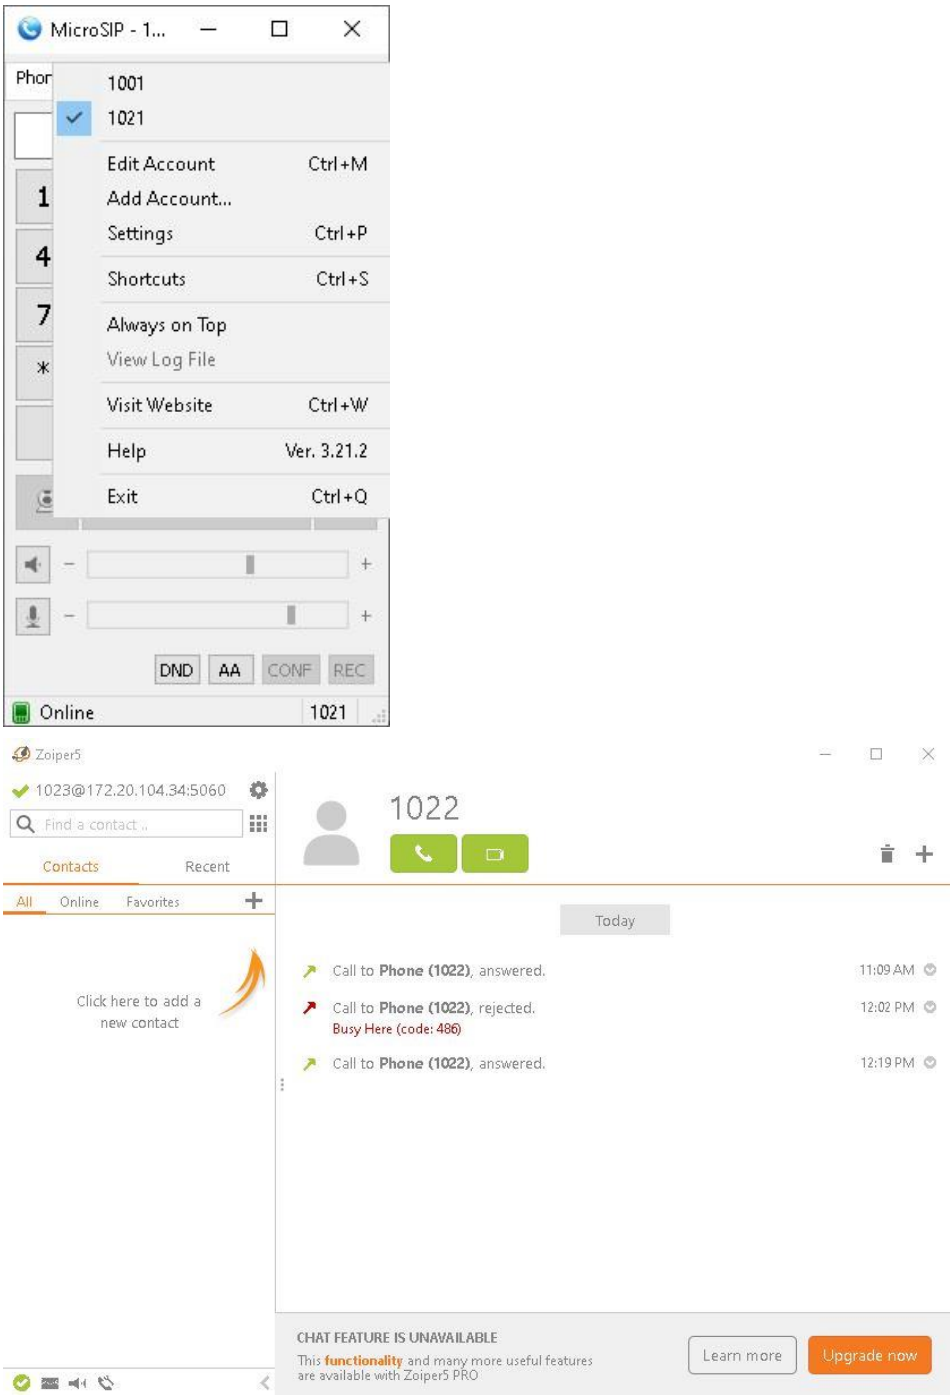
MicroSIP - 1...

Phor

1001
1021
Edit Account Ctrl+M
Add Account...
Settings Ctrl+P
Shortcuts Ctrl+S
Always on Top
View Log File
Visit Website Ctrl+W
Help Ver. 3.21.2
Exit Ctrl+Q

1
4
7
*

−
+
−
+

DND AA CONF REC

Online 1021

Zoiper5

1023@172.20.104.34:5060

Find a contact ..

Contacts Recent

All Online Favorites +

Click here to add a new contact

1022

Today

Call to Phone (1022), answered. 11:09 AM

Call to Phone (1022), rejected. 12:02 PM
Busy Here (code: 486)

Call to Phone (1022), answered. 12:19 PM

CHAT FEATURE IS UNAVAILABLE
This functionality and many more useful features are available with Zoiper5 PRO

Learn more

Upgrade now